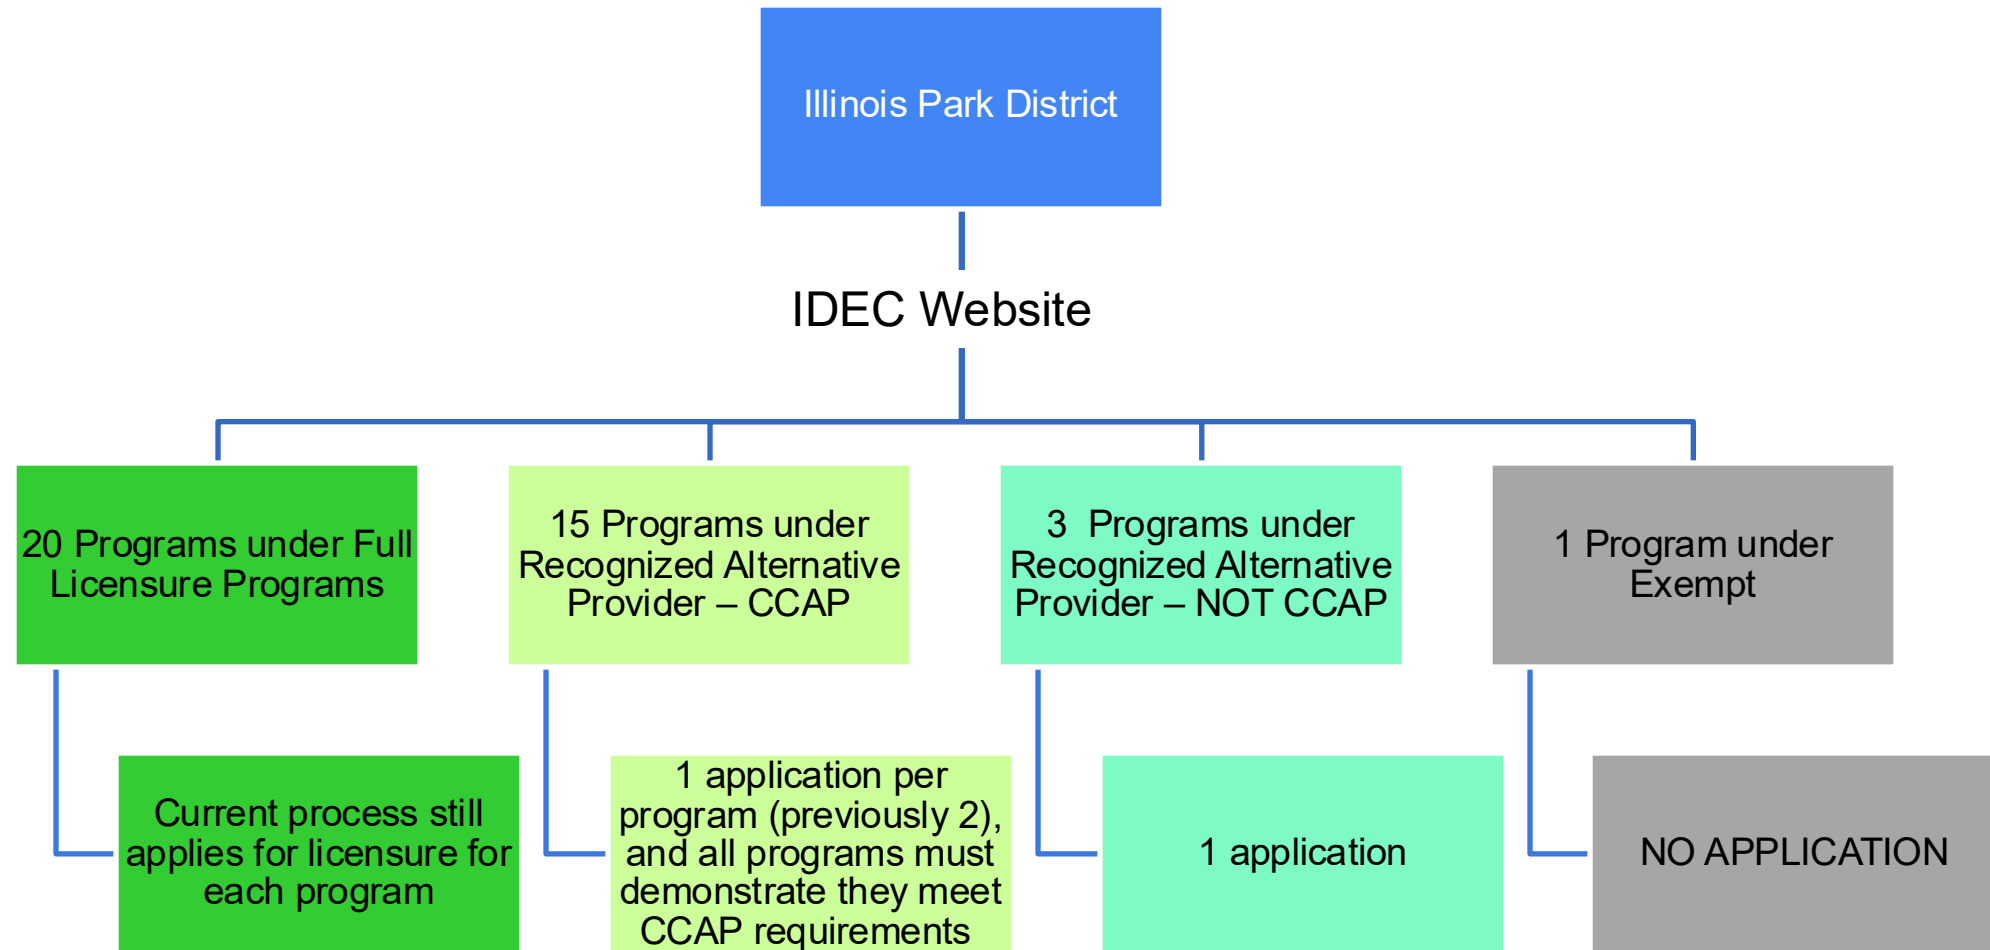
Illinois Park District

IDEC Website

20 Programs under Full Licensure Programs

15 Programs under Recognized Alternative Provider – CCAP

3 Programs under Recognized Alternative Provider – NOT CCAP

1 Program under Exempt

Current process still applies for licensure for each program

1 application per program (previously 2), and all programs must demonstrate they meet CCAP requirements

1 application

NO APPLICATION